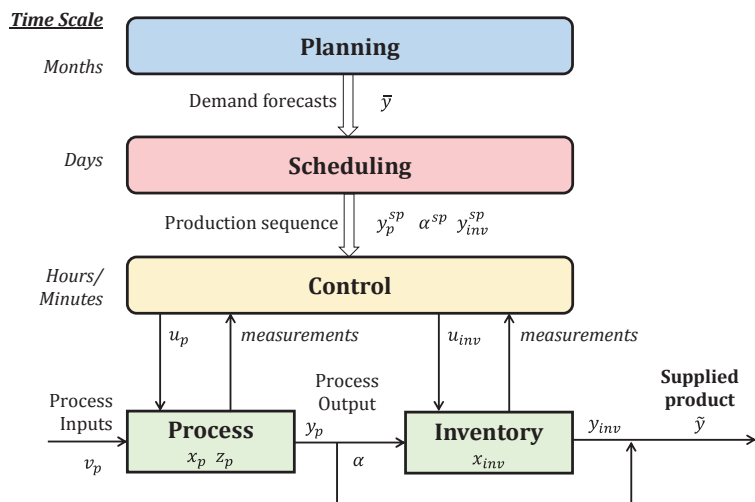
Time Scale

Months

Planning

Demand forecasts $\bar{y}$

Days

Scheduling

Production sequence $y_p^{sp}$ $\alpha^{sp}$ $y_{inv}^{sp}$

Hours/ Minutes

Control

$u_p$ measurements $u_{inv}$ measurements

Process Inputs $v_p$

Process $x_p$ $z_p$

Process Output $y_p$

$\alpha$

Inventory $x_{inv}$

$y_{inv}$

Supplied product $\tilde{y}$